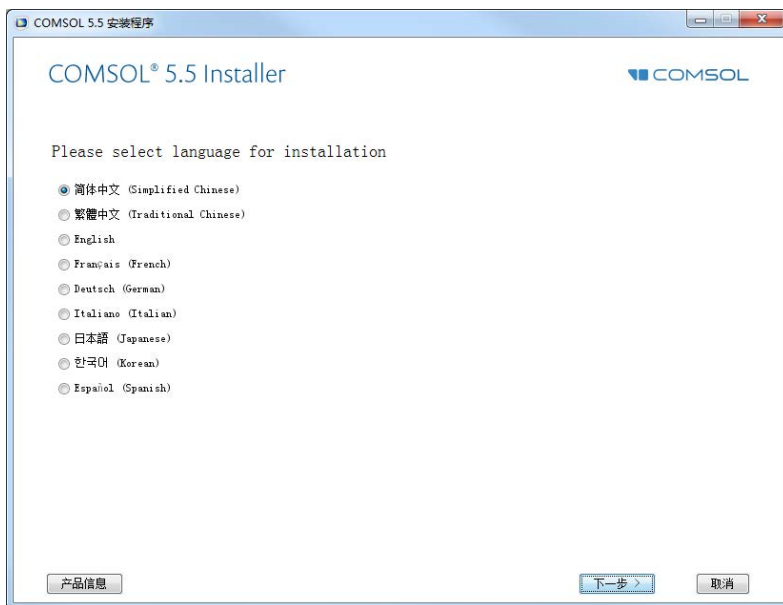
COMSOL 5.5 安装程序

COMSOL® 5.5 Installer

COMSOL

Please select language for installation

简体中文 (Simplified Chinese)
繁體中文 (Traditional Chinese)
English
Français (French)
Deutsch (German)
Italiano (Italian)
日本語 (Japanese)
한국어 (Korean)
Español (Spanish)

产品信息

下一步 >

取消